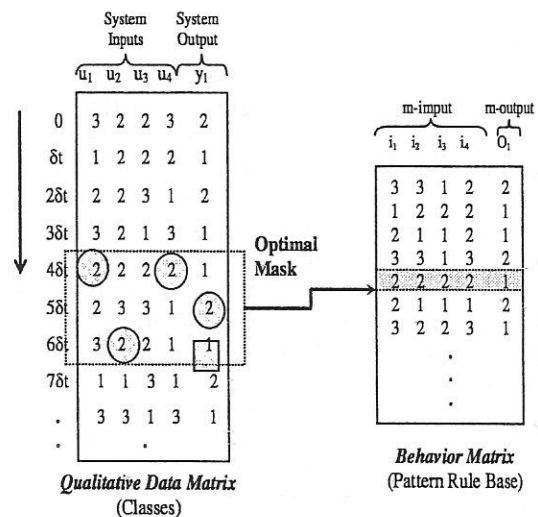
System Inputs

System Output

$u_1$ $u_2$ $u_3$ $u_4$ $y_1$

| | $u_1$ | $u_2$ | $u_3$ | $u_4$ | $y_1$ |
|---|---|---|---|---|---|
| 0 | 3 | 2 | 2 | 3 | 2 |
| δt | 1 | 2 | 2 | 2 | 1 |
| 2δt | 2 | 2 | 3 | 1 | 2 |
| 3δt | 3 | 2 | 1 | 3 | 1 |
| 4δt | 2 | 2 | 2 | 2 | 1 |
| 5δt | 2 | 3 | 3 | 1 | 2 |
| 6δt | 3 | 2 | 2 | 1 | 1 |
| 7δt | 1 | 1 | 3 | 1 | 2 |
| . | 3 | 3 | 1 | 3 | 1 |
| . | | | . | | |

Optimal Mask

m-imput m-output

| $i_1$ | $i_2$ | $i_3$ | $i_4$ | $O_1$ |
|---|---|---|---|---|
| 3 | 3 | 1 | 2 | 2 |
| 1 | 2 | 2 | 2 | 1 |
| 2 | 1 | 1 | 2 | 1 |
| 3 | 3 | 1 | 3 | 2 |
| 2 | 2 | 2 | 2 | 1 |
| 2 | 1 | 1 | 1 | 2 |
| 3 | 2 | 2 | 3 | 1 |
| | | . | | |
| | | . | | |
| | | . | | |

Qualitative Data Matrix (Classes)

Behavior Matrix (Pattern Rule Base)